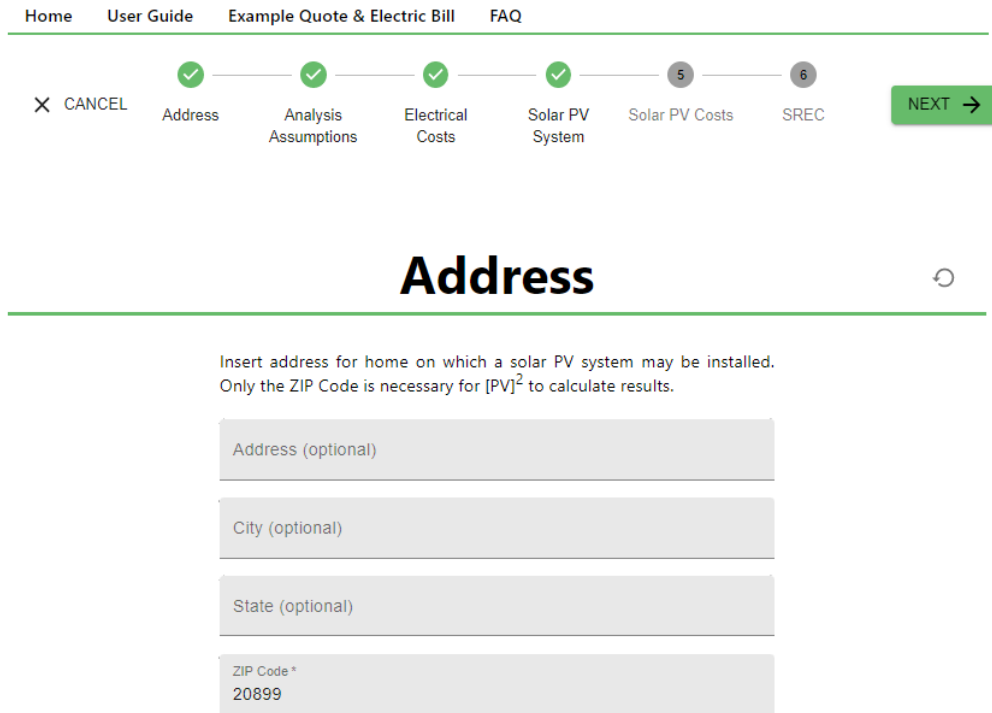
Home User Guide Example Quote & Electric Bill FAQ

CANCEL

Address

Analysis Assumptions

Electrical Costs

Solar PV System

5 Solar PV Costs

6 SREC

NEXT

Address

Insert address for home on which a solar PV system may be installed. Only the ZIP Code is necessary for $[PV]^2$ to calculate results.

Address (optional)

City (optional)

State (optional)

ZIP Code *
20899